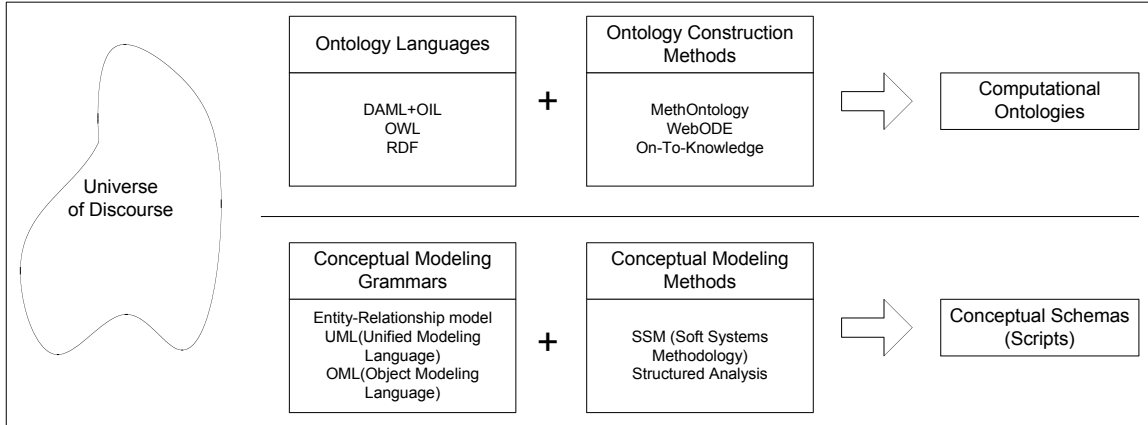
Universe of Discourse

Ontology Languages

DAML+OIL
OWL
RDF

+

Ontology Construction Methods

MethOntology
WebODE
On-To-Knowledge

Computational Ontologies

Conceptual Modeling Grammars

Entity-Relationship model
UML(Unified Modeling Language)
OML(Object Modeling Language)

+

Conceptual Modeling Methods

SSM (Soft Systems Methodology)
Structured Analysis

Conceptual Schemas (Scripts)